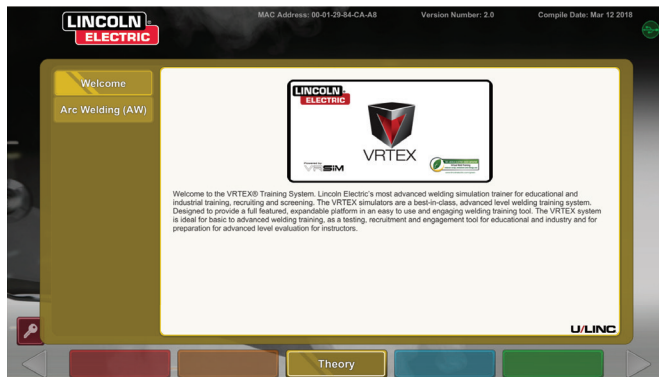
LINCOLN ELECTRIC

MAC Address: 00-01-29-84-CA-A8

Version Number: 2.0

Compile Date: Mar 12 2018

Welcome

Arc Welding (AW)

LINCOLN ELECTRIC

VRTEX

Powered by VRSIM

Welcome to the VRTEX® Training System. Lincoln Electric's most advanced welding simulation trainer for educational and industrial training, recruiting and screening. The VRTEX simulators are a best-in-class, advanced level welding training system. Designed to provide a full featured, expandable platform in an easy to use and engaging welding training tool. The VRTEX system is ideal for basic to advanced welding training, as a testing, recruitment and engagement tool for educational and industry and for preparation for advanced level evaluation for instructors.

U/LINC

Theory